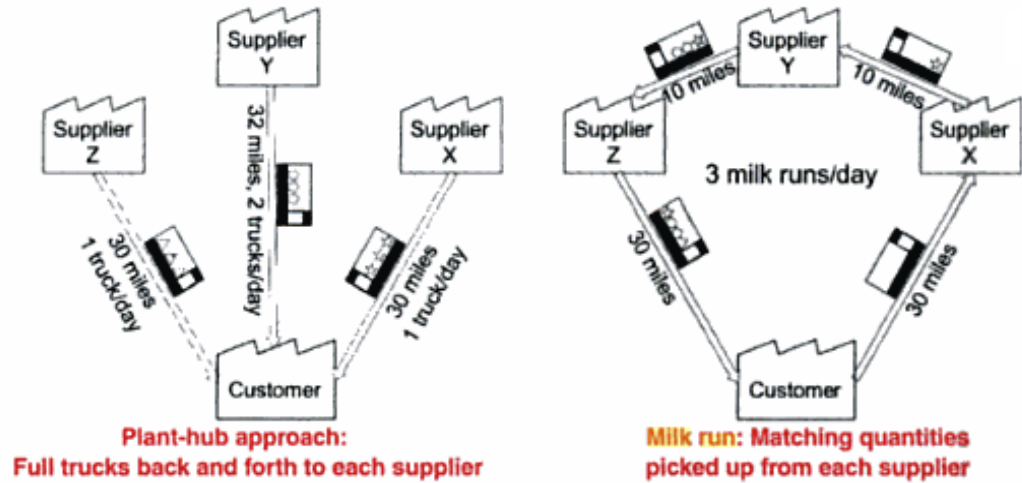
Supplier Y

Supplier Z

Supplier X

32 miles, 2 trucks/day

30 miles 1 truck/day

30 miles 1 truck/day

Customer

Plant-hub approach: Full trucks back and forth to each supplier

Supplier Y

10 miles

10 miles

Supplier Z

Supplier X

3 milk runs/day

30 miles

30 miles

Customer

Milk run: Matching quantities picked up from each supplier